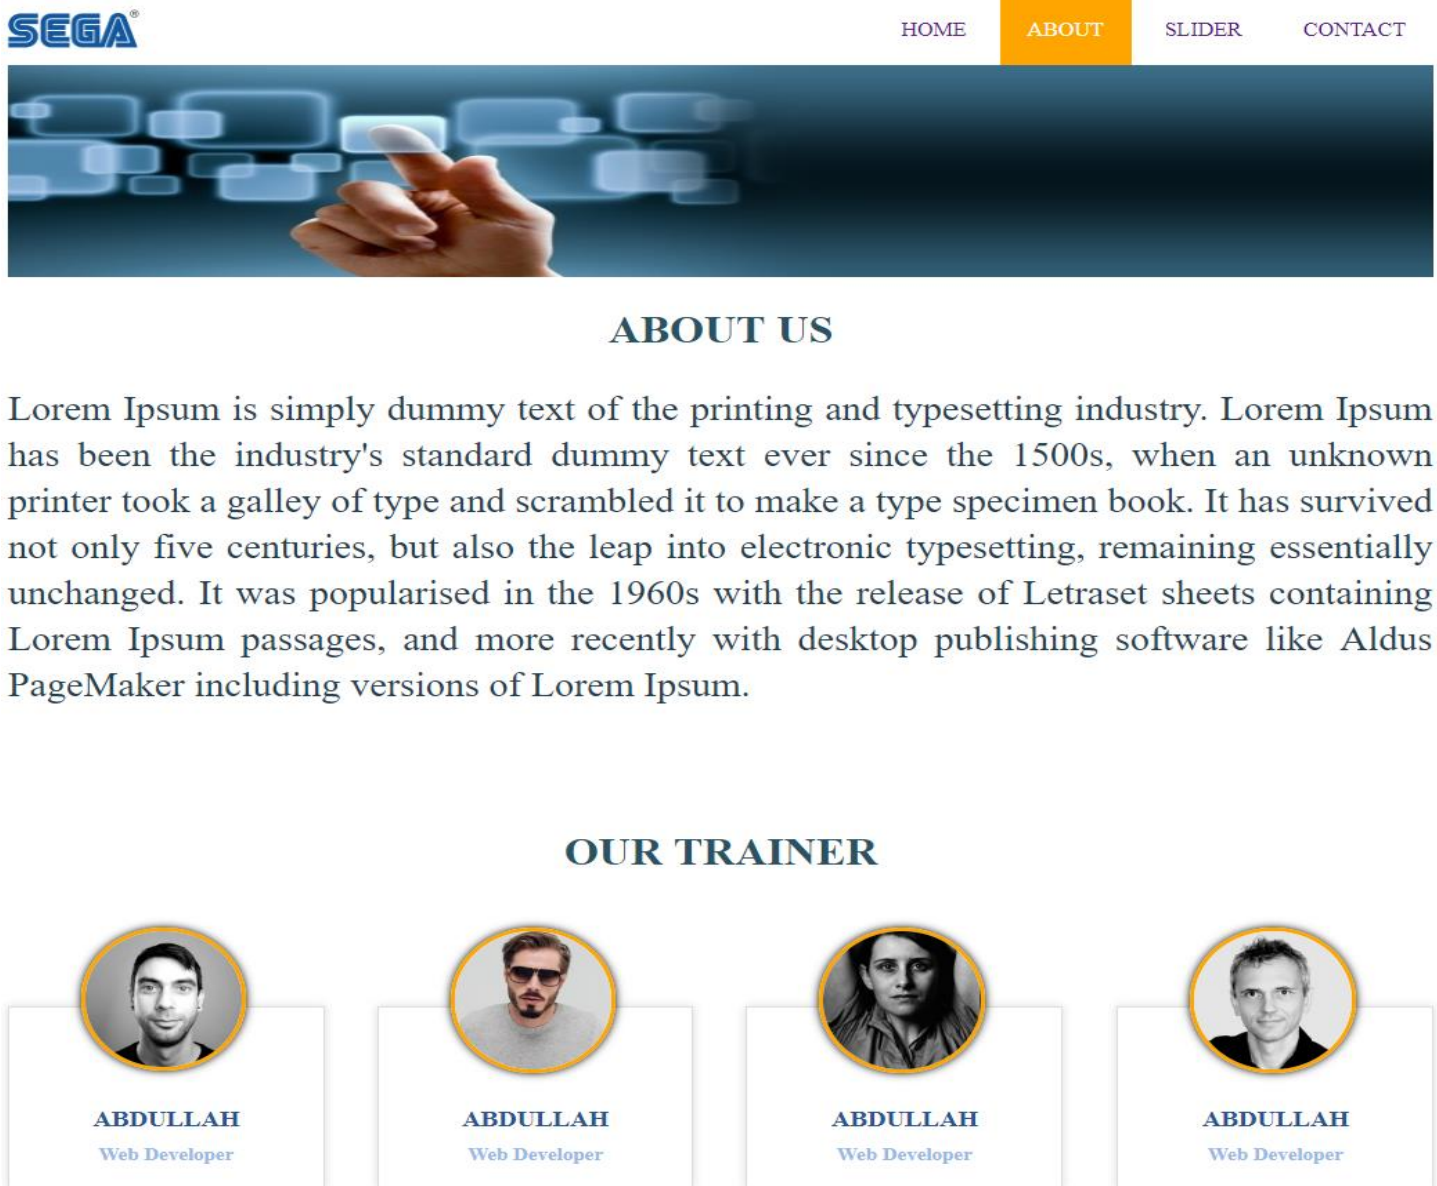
SEGA®

HOME ABOUT SLIDER CONTACT

ABOUT US

Lorem Ipsum is simply dummy text of the printing and typesetting industry. Lorem Ipsum has been the industry's standard dummy text ever since the 1500s, when an unknown printer took a galley of type and scrambled it to make a type specimen book. It has survived not only five centuries, but also the leap into electronic typesetting, remaining essentially unchanged. It was popularised in the 1960s with the release of Letraset sheets containing Lorem Ipsum passages, and more recently with desktop publishing software like Aldus PageMaker including versions of Lorem Ipsum.

OUR TRAINER

ABDULLAH
Web Developer

ABDULLAH
Web Developer

ABDULLAH
Web Developer

ABDULLAH
Web Developer